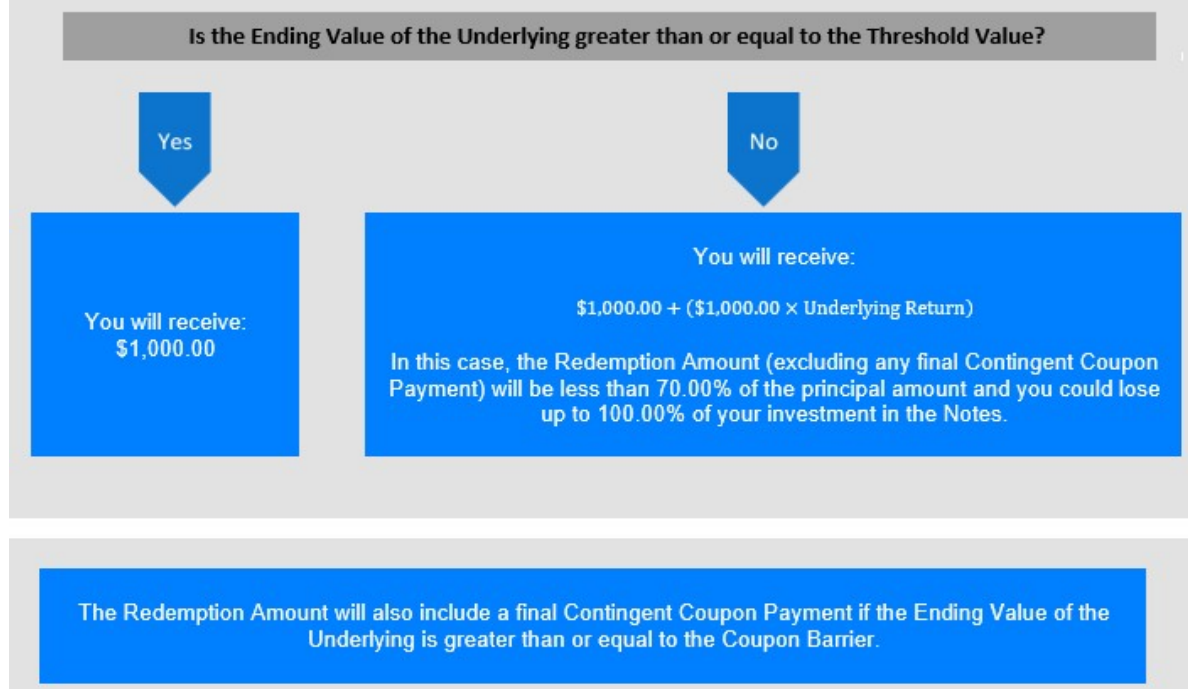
Is the Ending Value of the Underlying greater than or equal to the Threshold Value?

Yes

No

You will receive: $1,000.00

You will receive:

$\$1,000.00 + (\$1,000.00 \times \text{Underlying Return})$

In this case, the Redemption Amount (excluding any final Contingent Coupon Payment) will be less than 70.00% of the principal amount and you could lose up to 100.00% of your investment in the Notes.

The Redemption Amount will also include a final Contingent Coupon Payment if the Ending Value of the Underlying is greater than or equal to the Coupon Barrier.